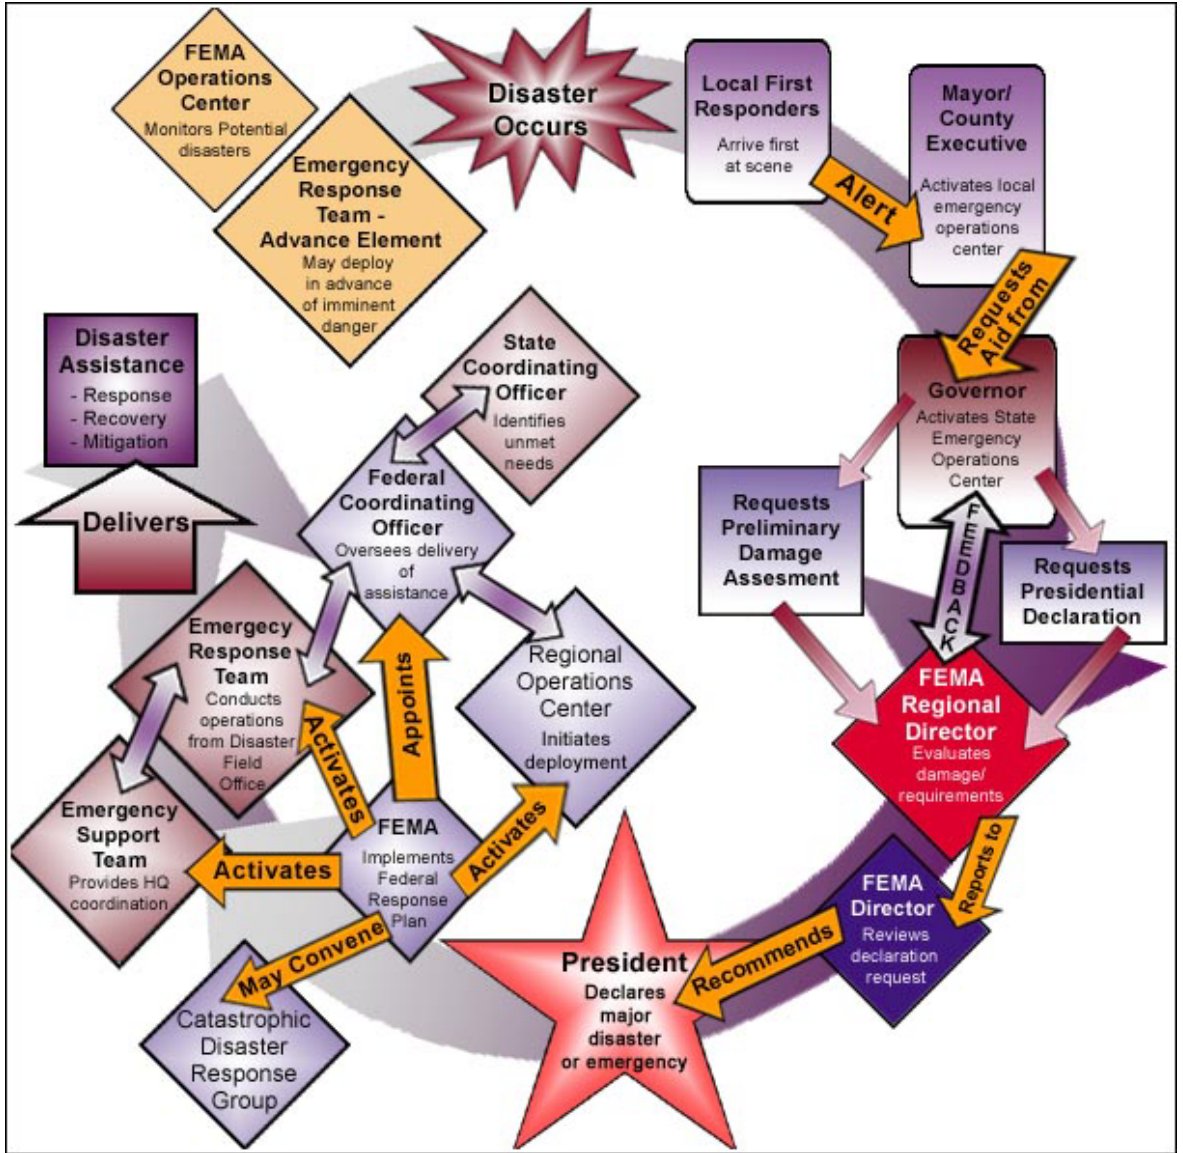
FEMA Operations Center
Monitors Potential disasters

Emergency Response Team - Advance Element
May deploy in advance of imminent danger

Disaster Occurs

Local First Responders
Arrive first at scene

Alert

Mayor/ County Executive
Activates local emergency operations center

Requests Aid from

Governor
Activates State Emergency Operations Center

Requests Preliminary Damage Assesment

Requests Presidential Declaration

FEEDBACK

FEMA Regional Director
Evaluates damage/ requirements

Reports to

FEMA Director
Reviews declaration request

Recommends

President
Declares major disaster or emergency

FEMA
Implements Federal Response Plan

Activates

Regional Operations Center
Initiates deployment

Appoints

Federal Coordinating Officer
Oversees delivery of assistance

State Coordinating Officer
Identifies unmet needs

Activates

Emergency Response Team
Conducts operations from Disaster Field Office

Activates

Emergency Support Team
Provides HQ coordination

May Convene

Catastrophic Disaster Response Group

Disaster Assistance
- Response
- Recovery
- Mitigation

Delivers